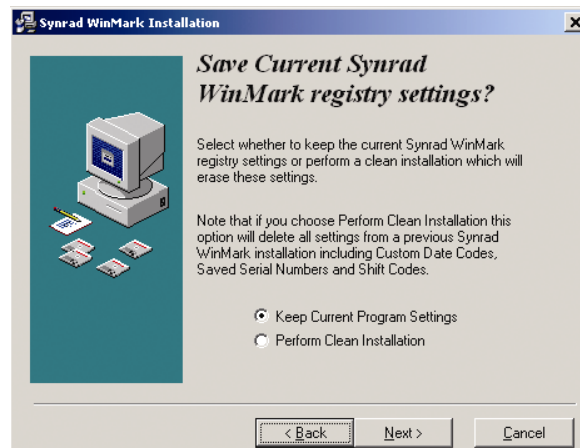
Synrad WinMark Installation

Save Current Synrad WinMark registry settings?

Select whether to keep the current Synrad WinMark registry settings or perform a clean installation which will erase these settings.

Note that if you choose Perform Clean Installation this option will delete all settings from a previous Synrad WinMark installation including Custom Date Codes, Saved Serial Numbers and Shift Codes.

Keep Current Program Settings
Perform Clean Installation

< Back
Next >
Cancel